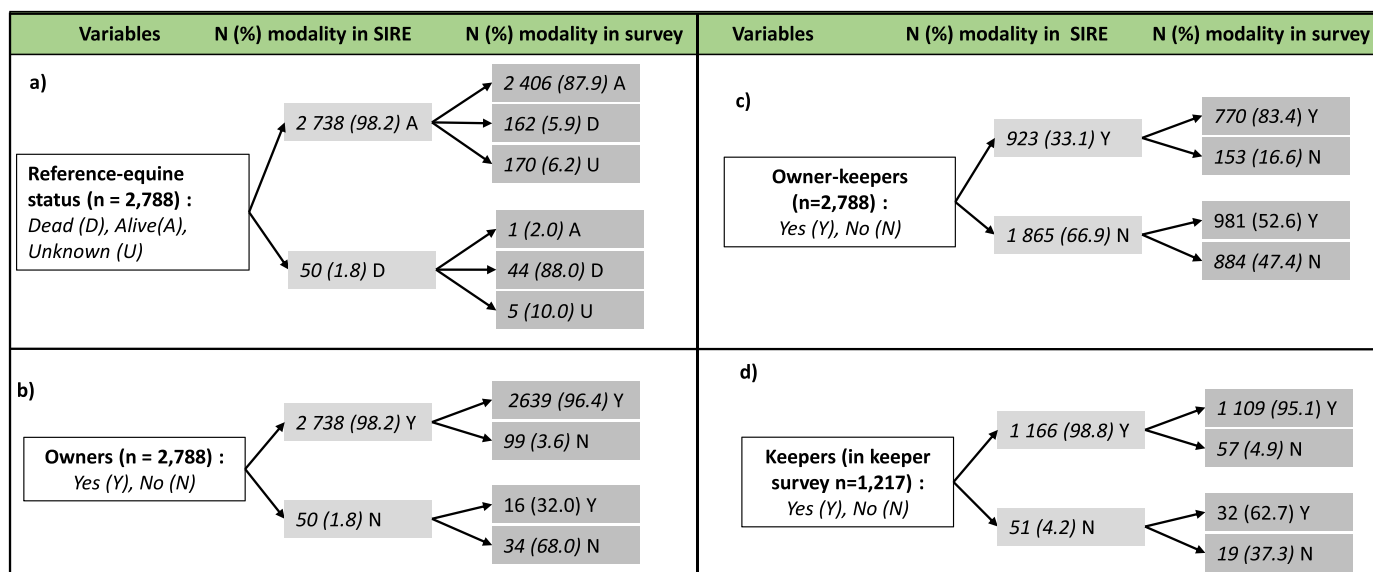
Variables N (%) modality in SIRE N (%) modality in survey

a)

Reference-equine status (n = 2,788) : Dead (D), Alive(A), Unknown (U)

2 738 (98.2) A

2 406 (87.9) A

162 (5.9) D

170 (6.2) U

50 (1.8) D

1 (2.0) A

44 (88.0) D

5 (10.0) U

b)

Owners (n = 2,788) : Yes (Y), No (N)

2 738 (98.2) Y

2639 (96.4) Y

99 (3.6) N

50 (1.8) N

16 (32.0) Y

34 (68.0) N

Variables N (%) modality in SIRE N (%) modality in survey

c)

Owner-keepers (n=2,788) : Yes (Y), No (N)

923 (33.1) Y

770 (83.4) Y

153 (16.6) N

1 865 (66.9) N

981 (52.6) Y

884 (47.4) N

d)

Keepers (in keeper survey n=1,217) : Yes (Y), No (N)

1 166 (98.8) Y

1 109 (95.1) Y

57 (4.9) N

51 (4.2) N

32 (62.7) Y

19 (37.3) N